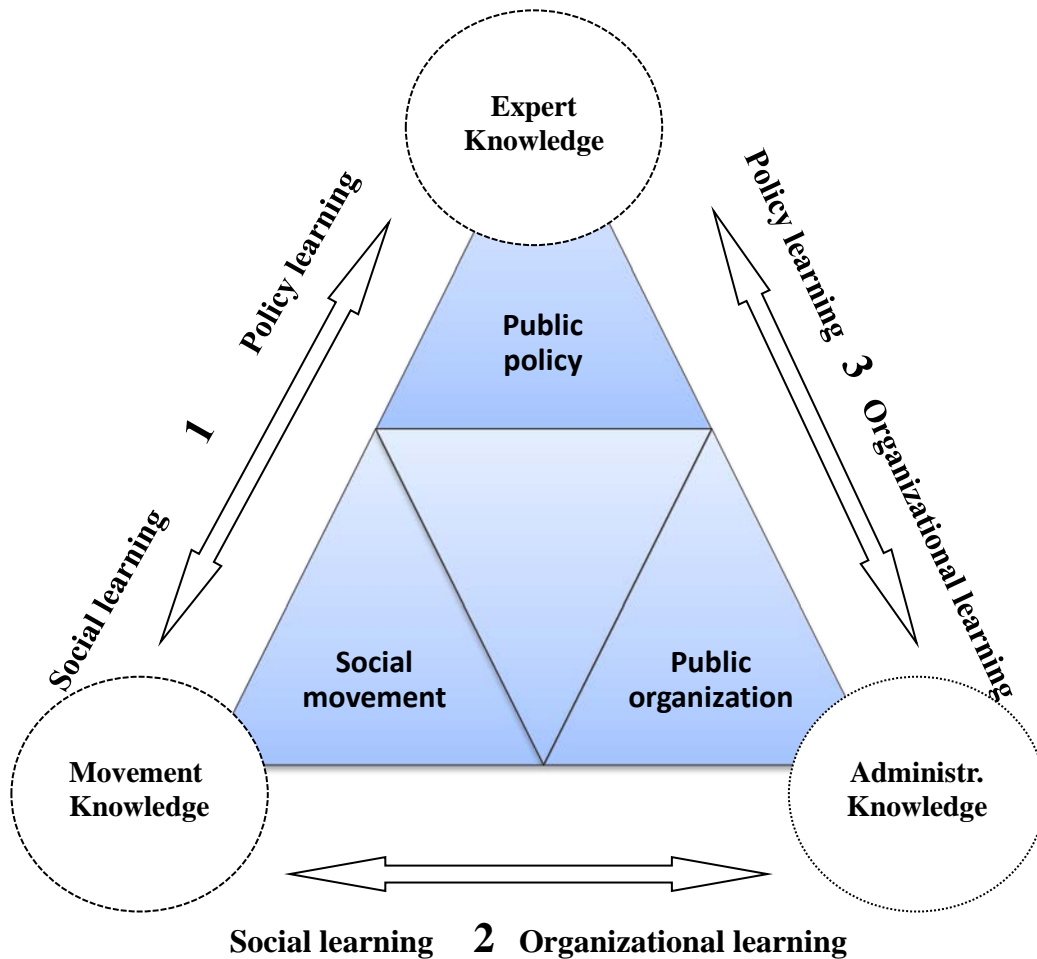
Expert Knowledge

Policy learning

1

Social learning

Policy learning

3

Organizational learning

Public policy

Social movement

Public organization

Movement Knowledge

Administr. Knowledge

Social learning 2 Organizational learning